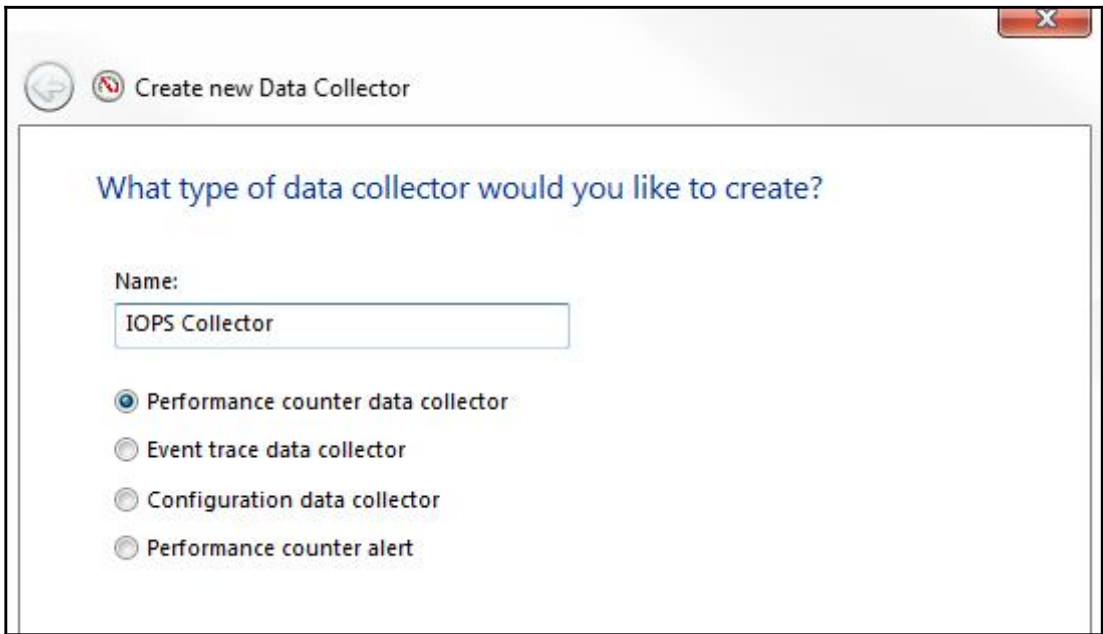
Create new Data Collector

What type of data collector would you like to create?

Name:

IOPS Collector

Performance counter data collector

Event trace data collector

Configuration data collector

Performance counter alert